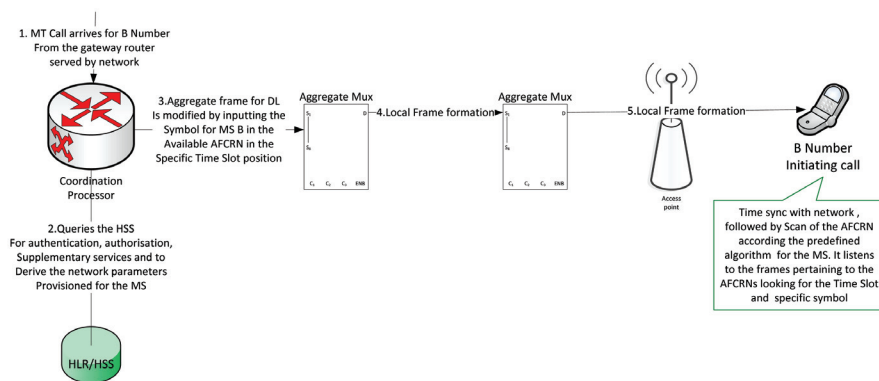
1. MT Call arrives for B Number
From the gateway router
served by network

Coordination
Processor

3.Aggregate frame for DL
Is modified by inputting the
Symbol for MS B in the
Available AFCRN in the
Specific Time Slot position

Aggregate Mux

$S_1$

$S_N$

D

$C_1$ $C_2$ $C_3$ ENB

4.Local Frame formation

Aggregate Mux

$S_1$

$S_N$

D

$C_1$ $C_2$ $C_3$ ENB

5.Local Frame formation

Access
point

B Number
Initiating call

Time sync with network ,
followed by Scan of the AFCRN
according the predefined
algorithm for the MS. It listens
to the frames pertaining to the
AFCRNs looking for the Time Slot
and specific symbol

2.Queries the HSS
For authentication, authorisation,
Supplementary services and to
Derive the network parameters
Provisioned for the MS

HLR/HSS